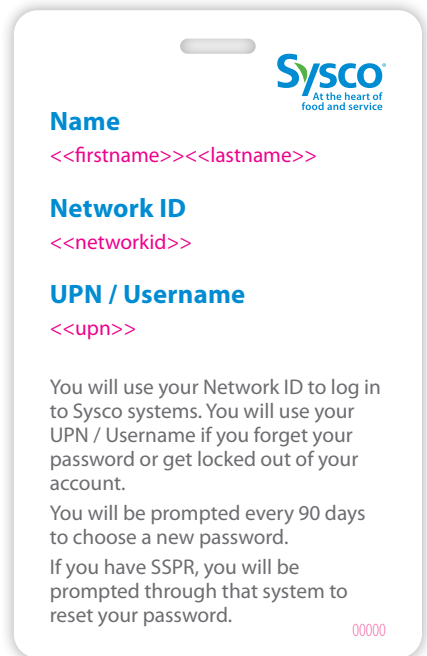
Sysco
At the heart of food and service

Name
<<firstname>><<lastname>>

Network ID
<<networkid>>

UPN / Username
<<upn>>

You will use your Network ID to log in to Sysco systems. You will use your UPN / Username if you forget your password or get locked out of your account.

You will be prompted every 90 days to choose a new password.

If you have SSPR, you will be prompted through that system to reset your password.

00000